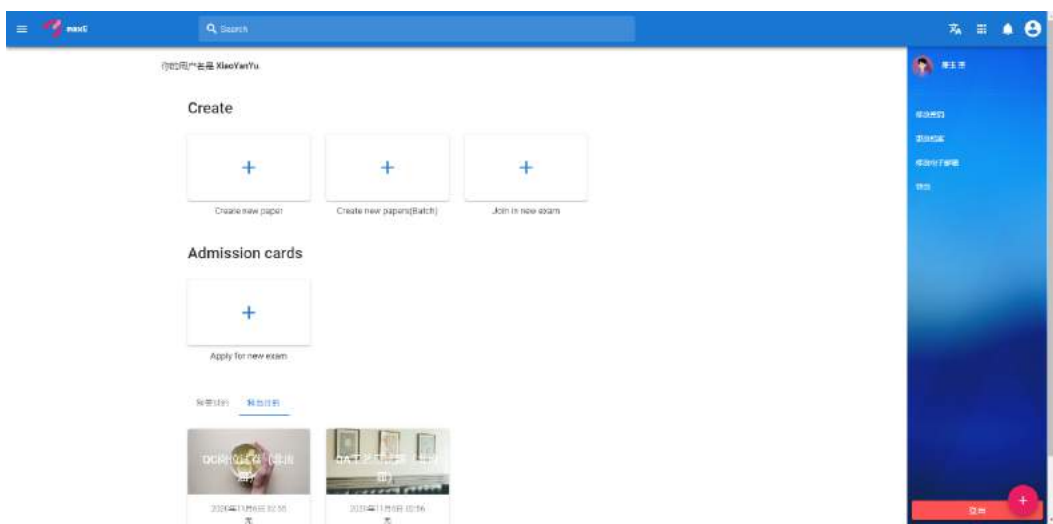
maxE

Search

你的用户名是 XiaoYanYu

Create

+

Create new paper

+

Create new papers(Batch)

+

Join in new exam

Admission cards

+

Apply for new exam

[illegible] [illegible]

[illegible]

2020年11月6日 02:35

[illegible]

2020年11月6日 02:56

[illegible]

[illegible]

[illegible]

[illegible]

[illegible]

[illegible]

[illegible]

+